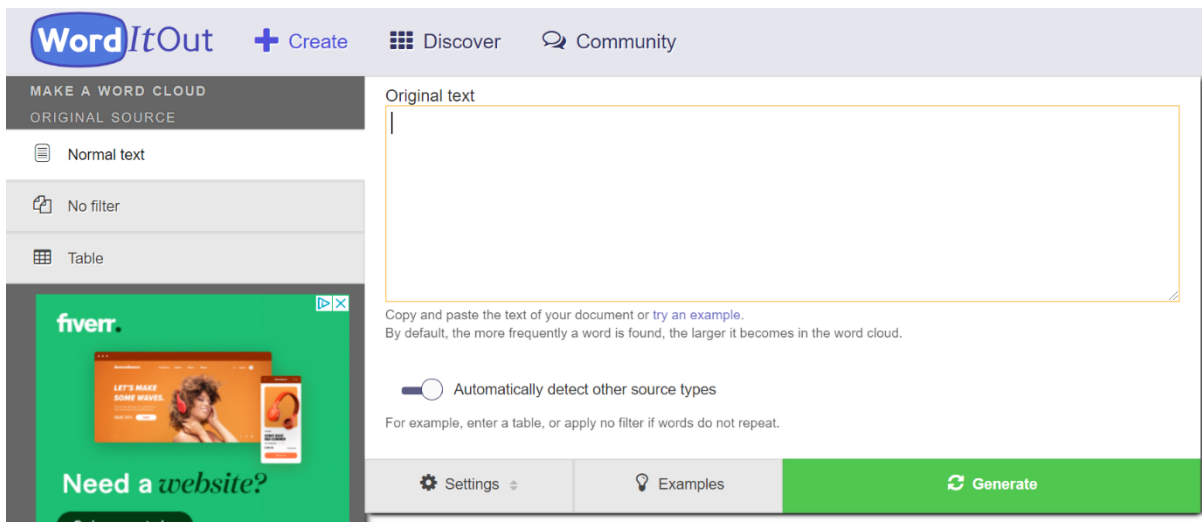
WordItOut
Create
Discover
Community

MAKE A WORD CLOUD
ORIGINAL SOURCE
Normal text
No filter
Table

fiverr.
LET'S MAKE SOME WAVES.
Need a website?

Original text

Copy and paste the text of your document or try an example.
By default, the more frequently a word is found, the larger it becomes in the word cloud.

Automatically detect other source types

For example, enter a table, or apply no filter if words do not repeat.

Settings
Examples
Generate